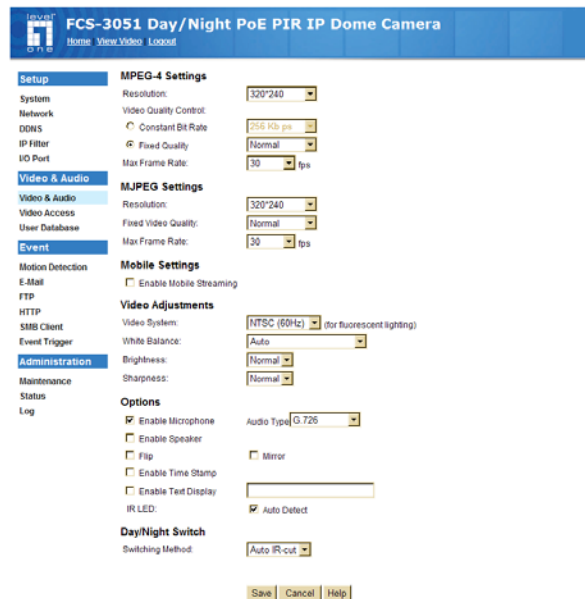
level one

FCS-3051 Day/Night PoE PIR IP Dome Camera

Home View Video Logout

Setup
System
Network
DDNS
IP Filter
I/O Port

Video & Audio
Video & Audio
Video Access
User Database

Event
Motion Detection
E-Mail
FTP
HTTP
SMB Client
Event Trigger

Administration
Maintenance
Status
Log

MPEG-4 Settings
Resolution: 320*240
Video Quality Control:
Constant Bit Rate 256 Kbps
Fixed Quality Normal
Max Frame Rate: 30 fps

MJPEG Settings
Resolution: 320*240
Fixed Video Quality: Normal
Max Frame Rate: 30 fps

Mobile Settings
Enable Mobile Streaming

Video Adjustments
Video System: NTSC (60Hz) (for fluorescent lighting)
White Balance: Auto
Brightness: Normal
Sharpness: Normal

Options
Enable Microphone Audio Type G.726
Enable Speaker
Flip Mirror
Enable Time Stamp
Enable Text Display
IR LED: Auto Detect

Day/Night Switch
Switching Method: Auto IR-cut

Save Cancel Help